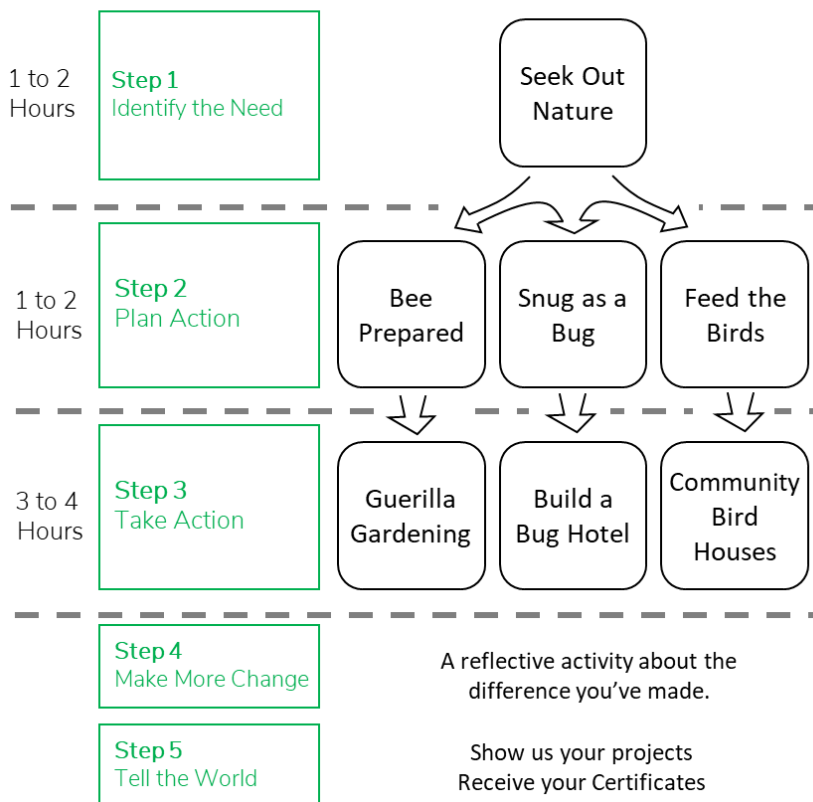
1 to 2 Hours

Step 1
Identify the Need

Seek Out Nature

1 to 2 Hours

Step 2
Plan Action

Bee Prepared

Snug as a Bug

Feed the Birds

3 to 4 Hours

Step 3
Take Action

Guerilla Gardening

Build a Bug Hotel

Community Bird Houses

Step 4
Make More Change

A reflective activity about the difference you've made.

Step 5
Tell the World

Show us your projects
Receive your Certificates